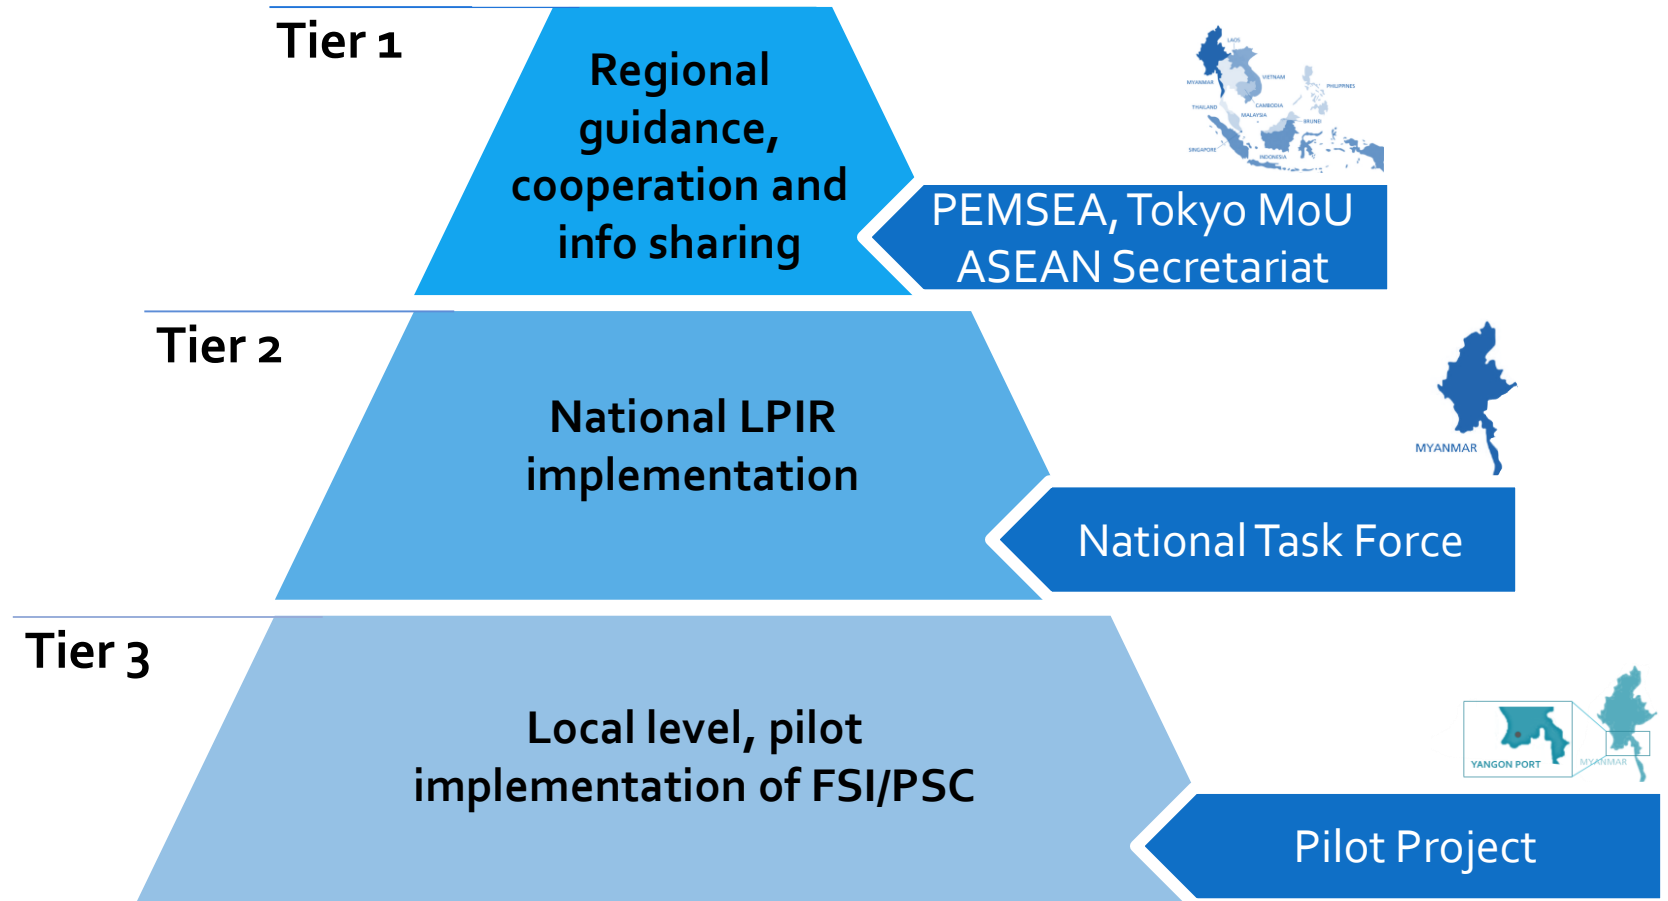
Tier 1

Regional guidance, cooperation and info sharing

LAOS
MYANMAR
VIETNAM
PHILIPPINES
THAILAND
CAMBODIA
MALAYSIA
BRUNEI
SINGAPORE
INDONESIA

PEMSEA, Tokyo MoU ASEAN Secretariat

Tier 2

National LPIR implementation

MYANMAR

National Task Force

Tier 3

Local level, pilot implementation of FSI/PSC

YANGON PORT
MYANMAR

Pilot Project